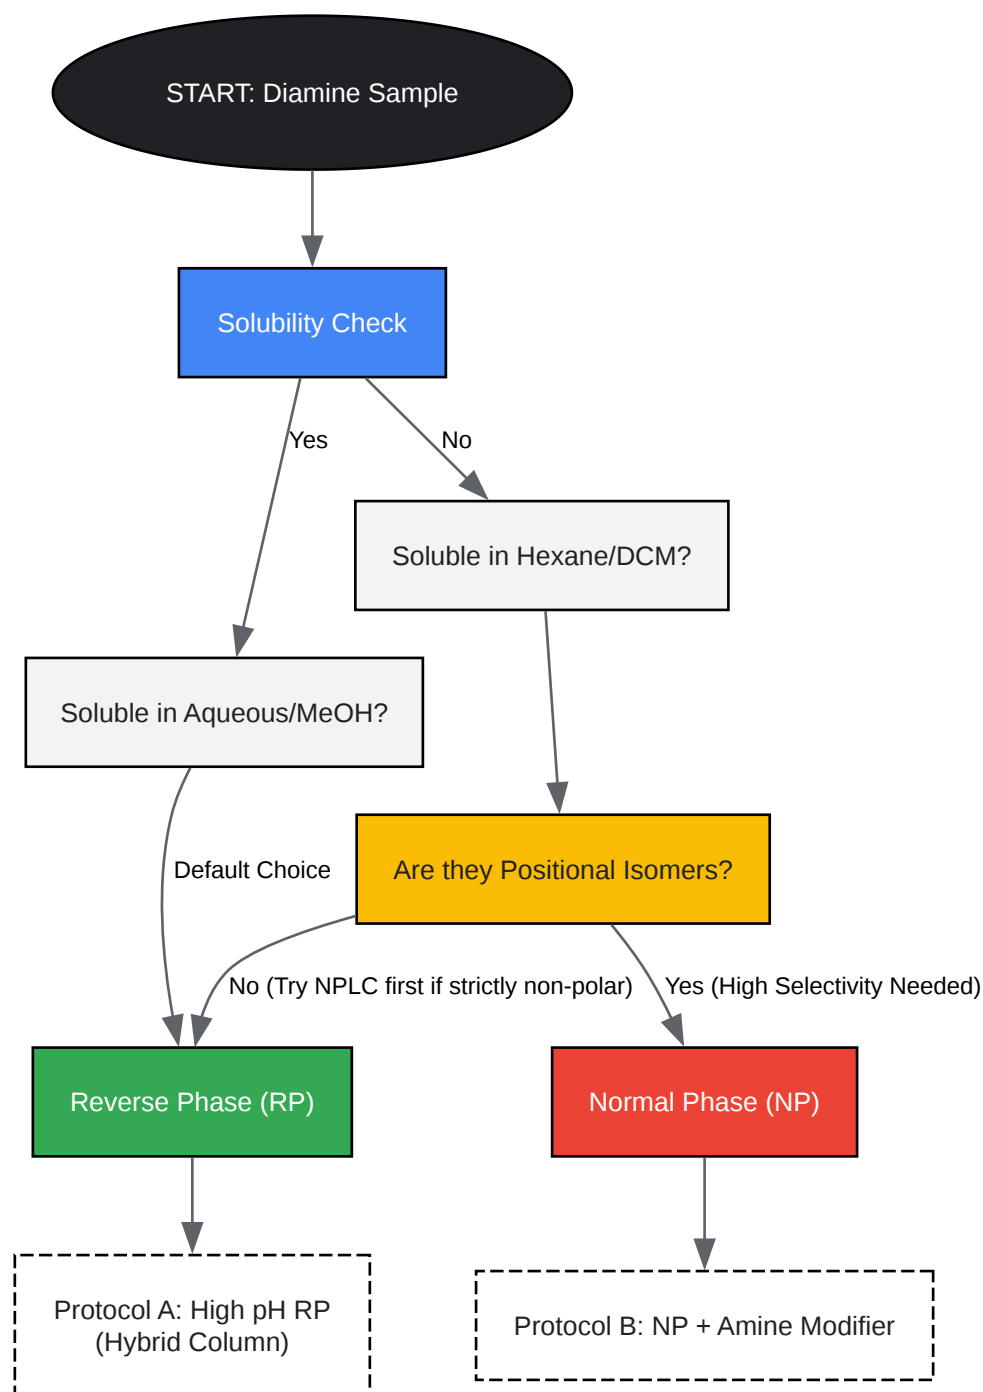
START: Diamine Sample

Solubility Check

Yes

No

Soluble in Hexane/DCM?

Soluble in Aqueous/MeOH?

Default Choice

Are they Positional Isomers?

No (Try NPLC first if strictly non-polar)

Yes (High Selectivity Needed)

Reverse Phase (RP)

Normal Phase (NP)

Protocol A: High pH RP (Hybrid Column)

Protocol B: NP + Amine Modifier